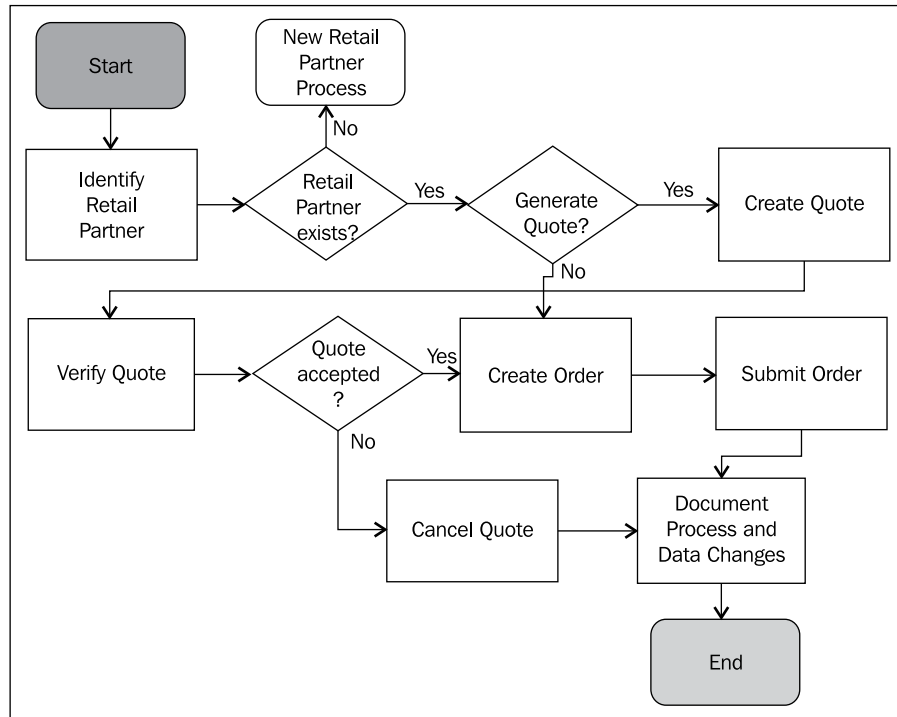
Start

New Retail Partner Process

No

Identify Retail Partner

Retail Partner exists?

Yes

Generate Quote?

Yes

Create Quote

No

Verify Quote

Quote accepted ?

Yes

Create Order

Submit Order

No

Cancel Quote

Document Process and Data Changes

End